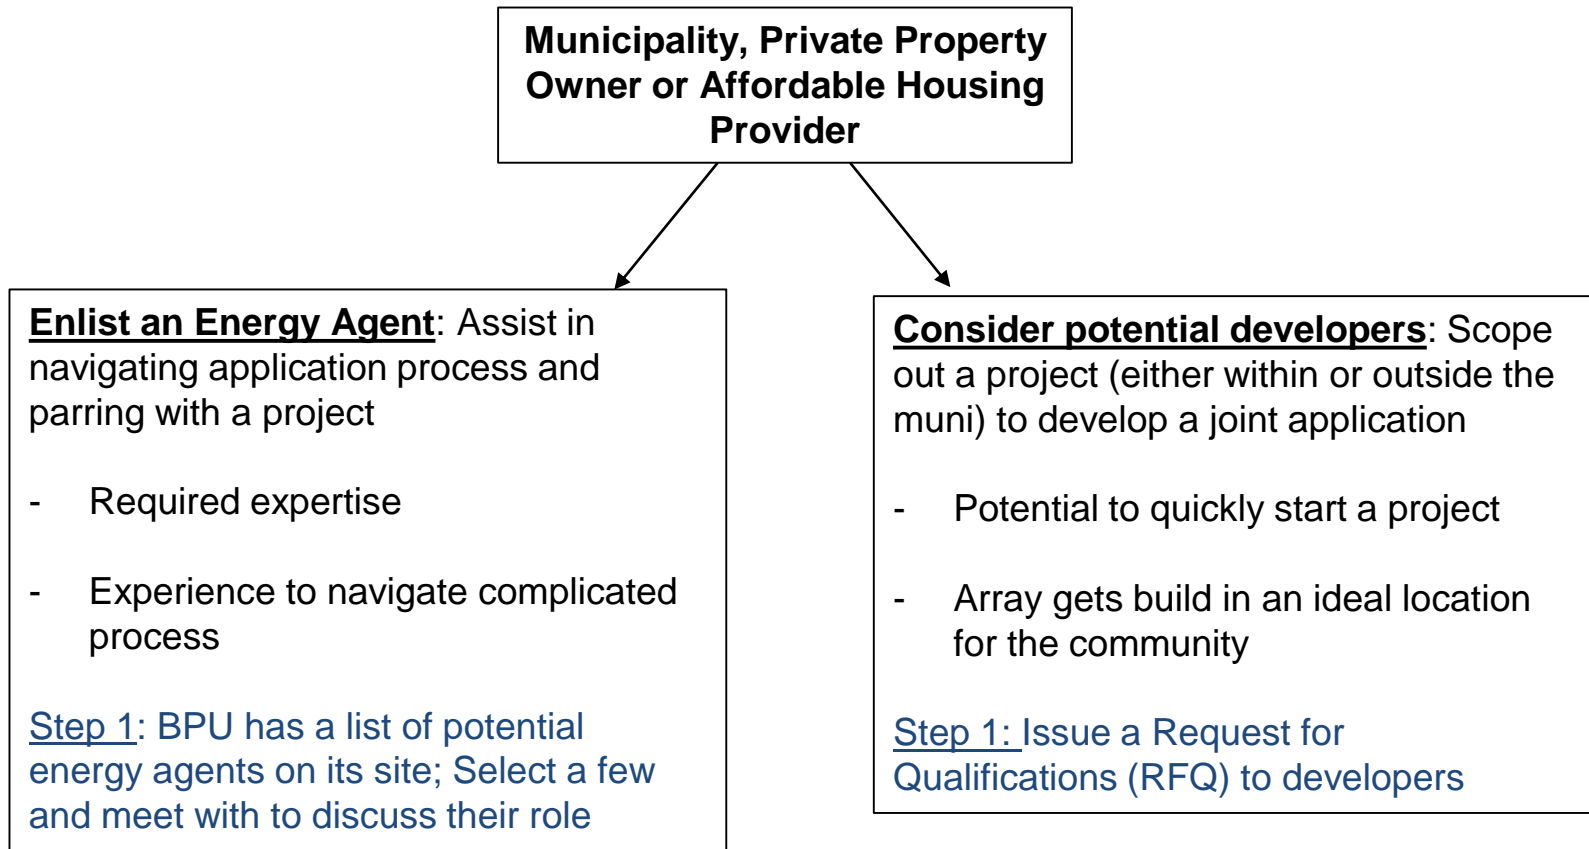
Municipality, Private Property Owner or Affordable Housing Provider

Enlist an Energy Agent: Assist in navigating application process and parring with a project

- Required expertise

- Experience to navigate complicated process

Step 1: BPU has a list of potential energy agents on its site; Select a few and meet with to discuss their role

Consider potential developers: Scope out a project (either within or outside the muni) to develop a joint application

- Potential to quickly start a project

- Array gets build in an ideal location for the community

Step 1: Issue a Request for Qualifications (RFQ) to developers